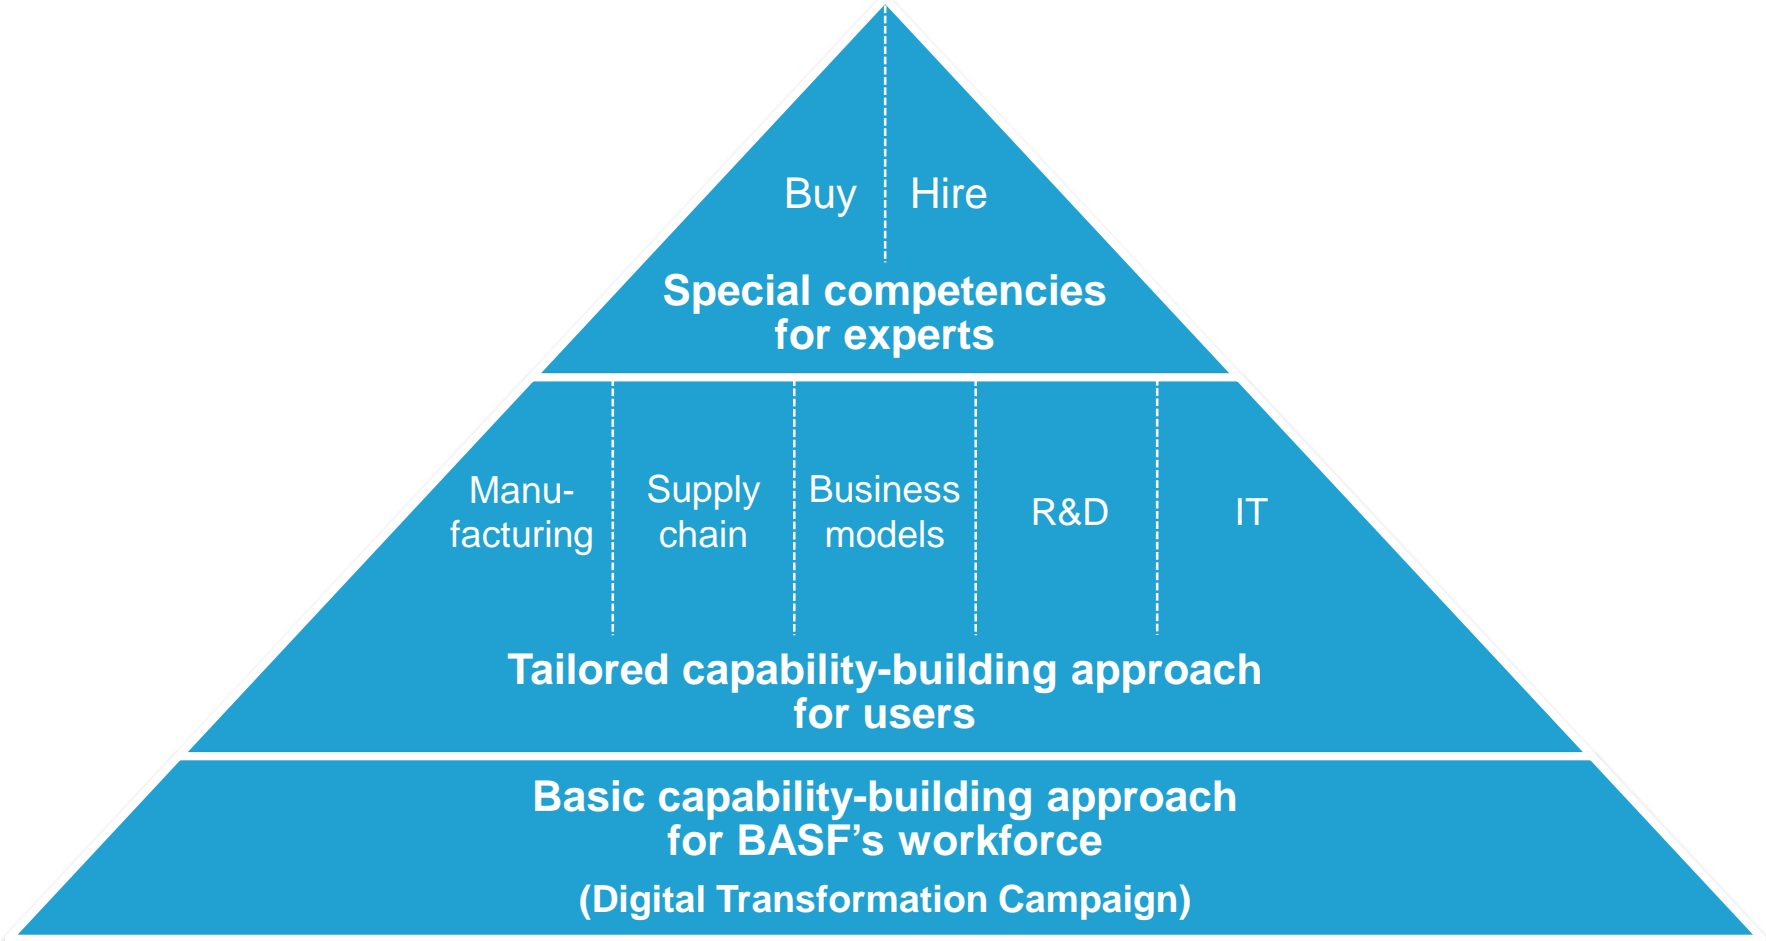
Buy

Hire

Special competencies for experts

Manufacturing

Supply chain

Business models

R&D

IT

Tailored capability-building approach for users

Basic capability-building approach for BASF’s workforce

(Digital Transformation Campaign)